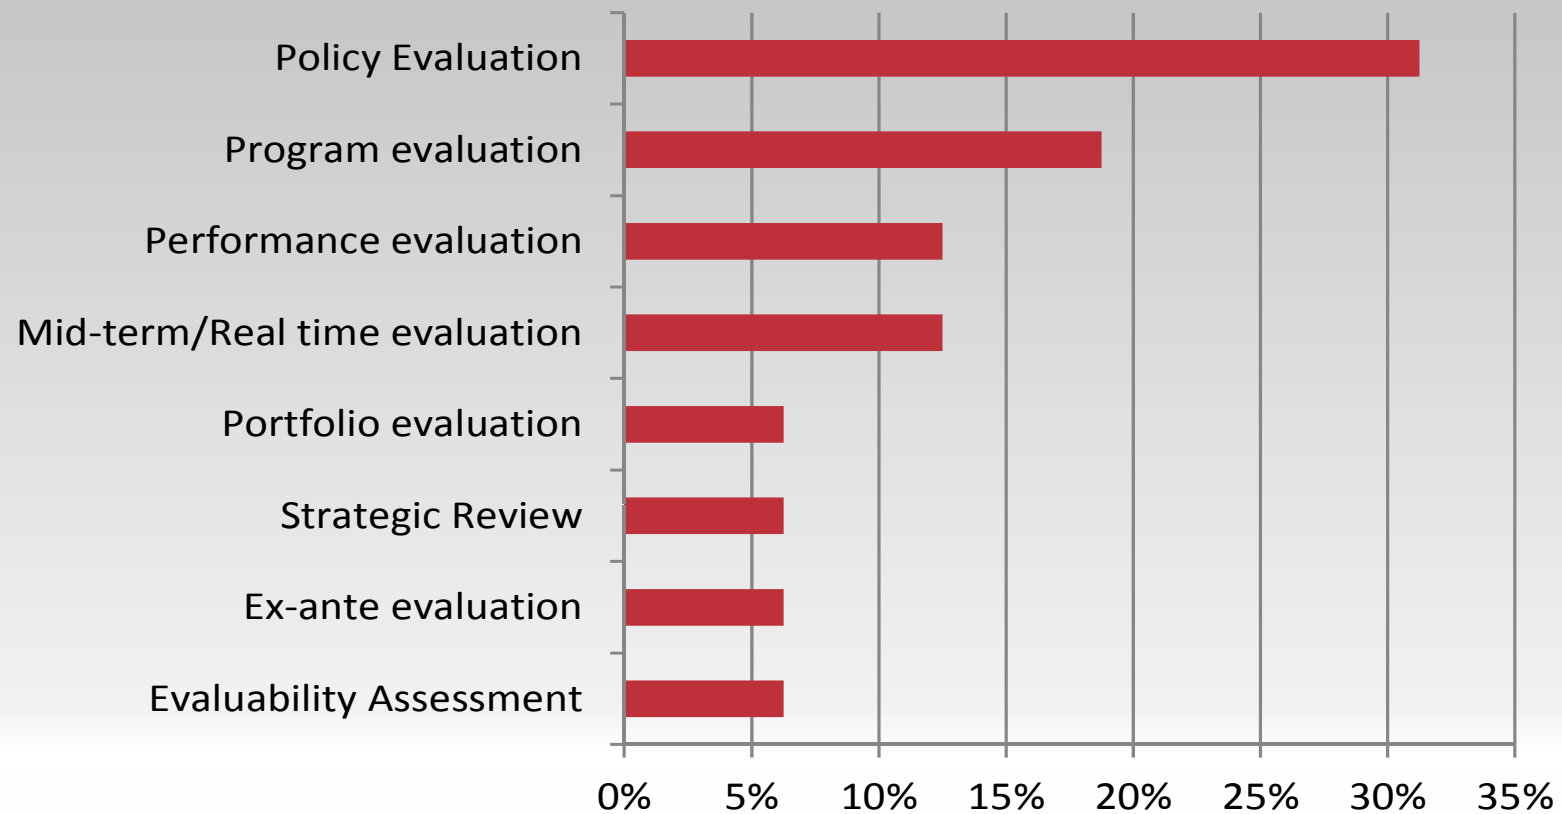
Policy Evaluation
Program evaluation
Performance evaluation
Mid-term/Real time evaluation
Portfolio evaluation
Strategic Review
Ex-ante evaluation
Evaluability Assessment

0%
5%
10%
15%
20%
25%
30%
35%